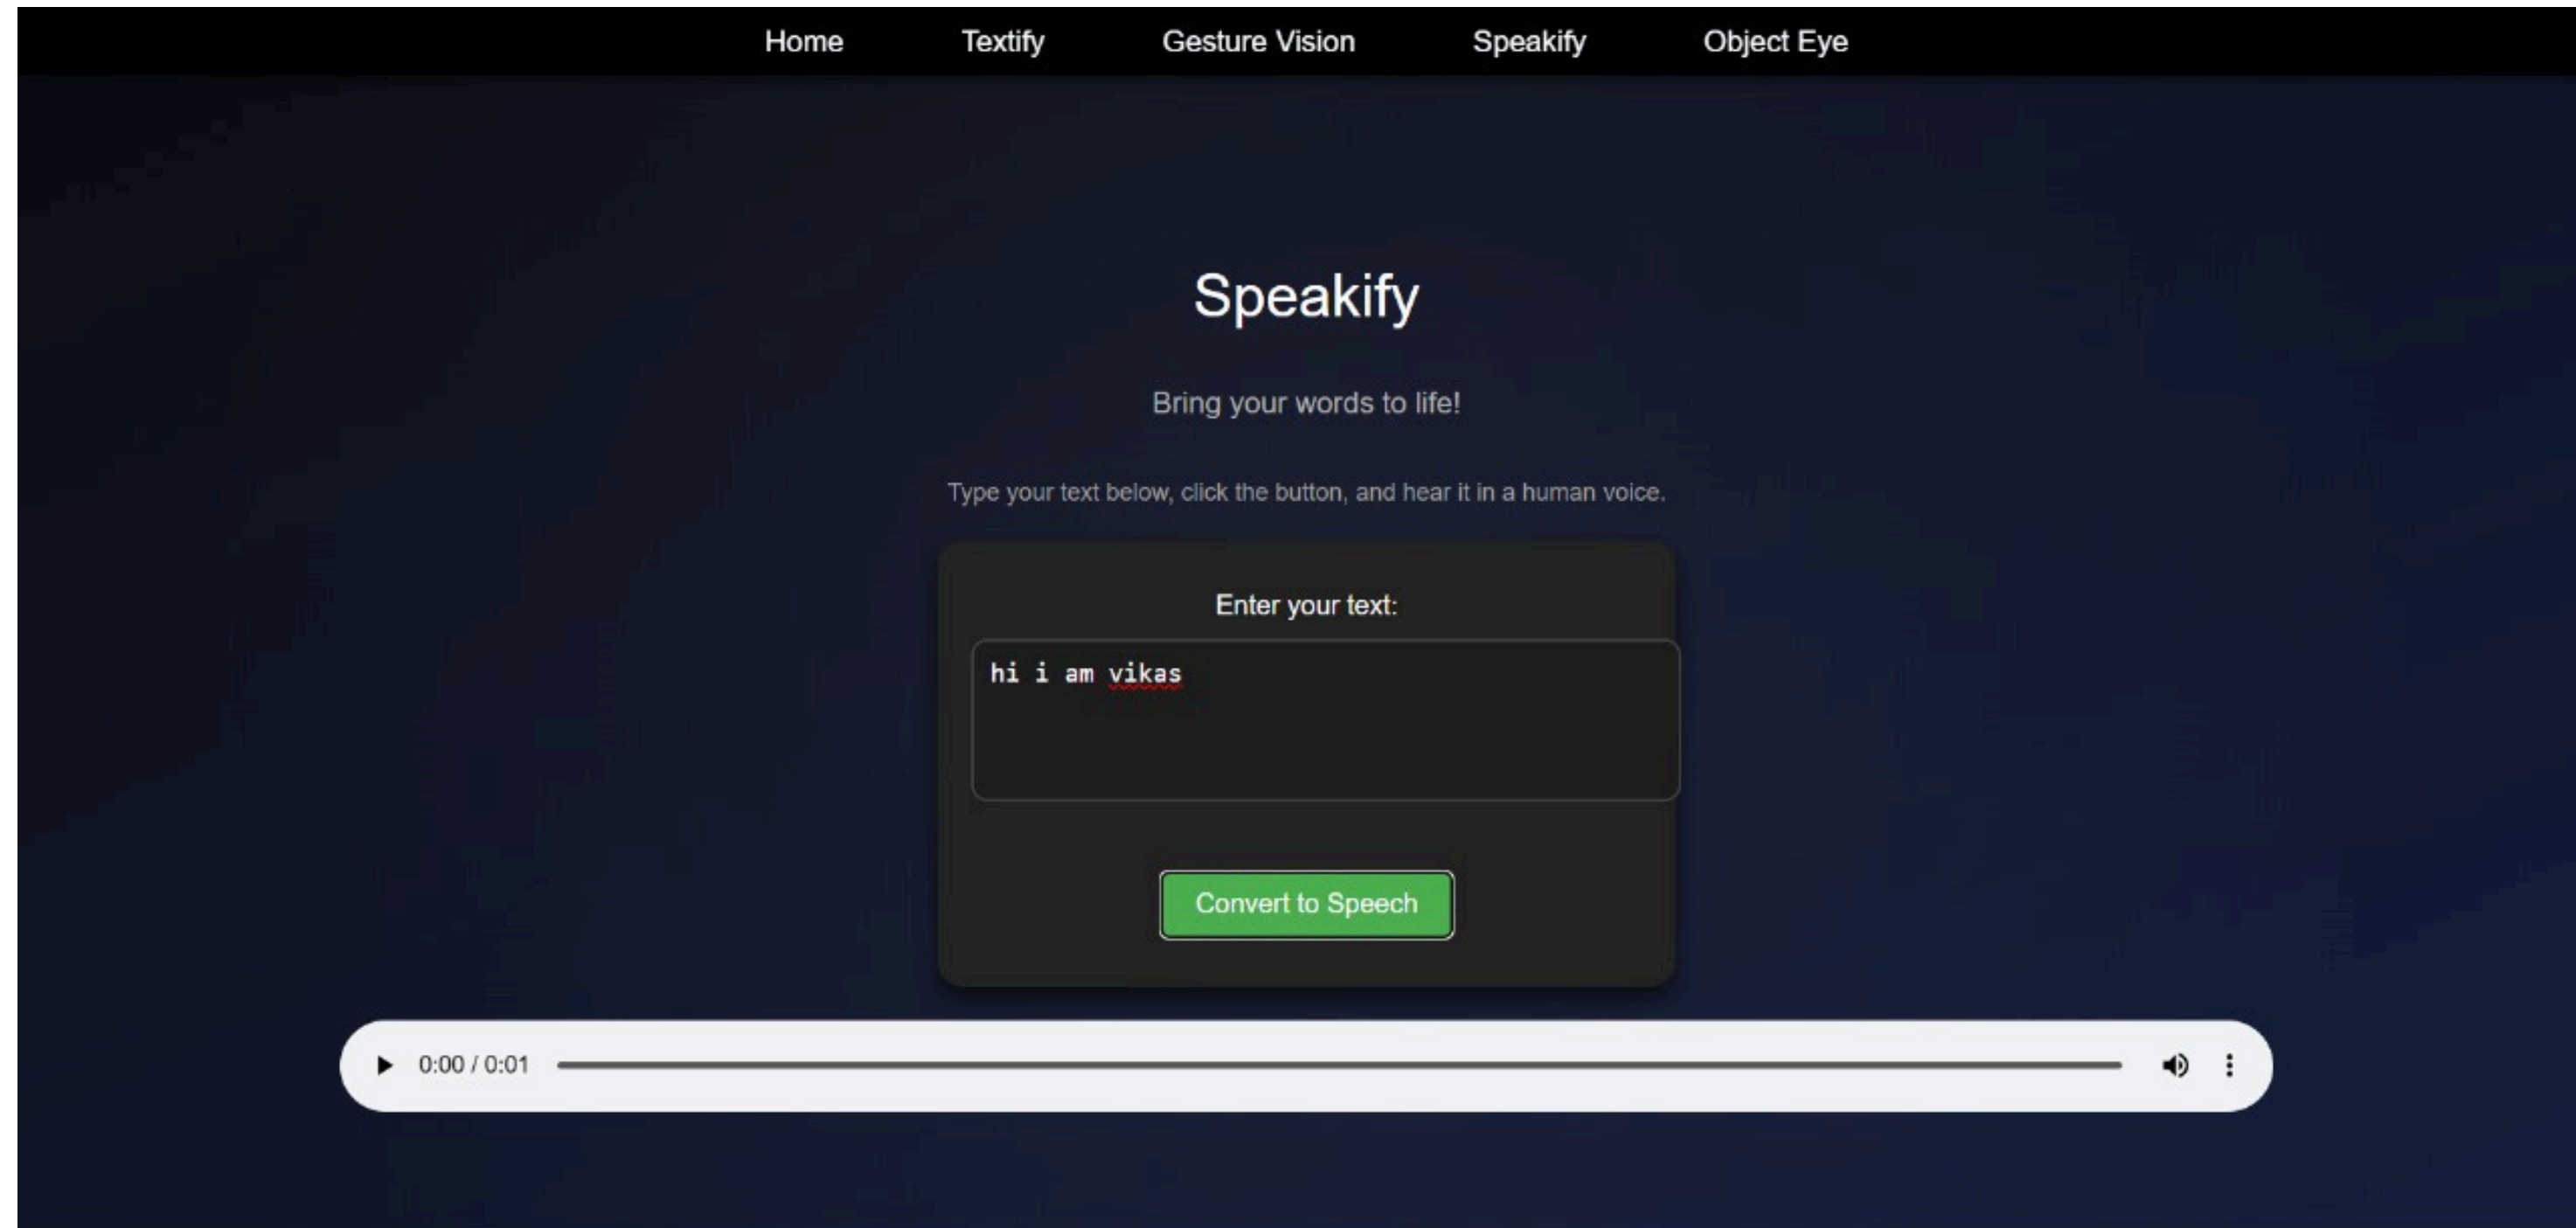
Home Textify Gesture Vision Speakify Object Eye

Speakify

Bring your words to life!

Type your text below, click the button, and hear it in a human voice.

Enter your text:

hi i am vikas

Convert to Speech

0:00 / 0:01